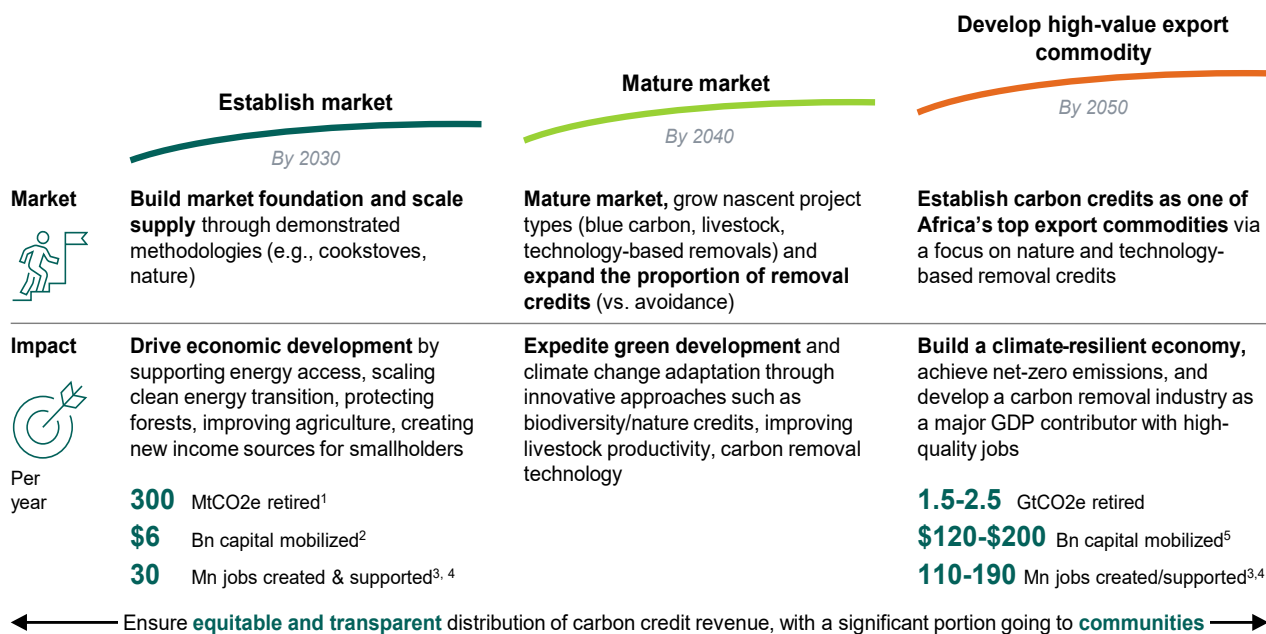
Establish market

By 2030

Mature market

By 2040

Develop high-value export commodity

By 2050

Market

Build market foundation and scale supply through demonstrated methodologies (e.g., cookstoves, nature)

Mature market, grow nascent project types (blue carbon, livestock, technology-based removals) and expand the proportion of removal credits (vs. avoidance)

Establish carbon credits as one of Africa's top export commodities via a focus on nature and technology-based removal credits

Impact

Per year

Drive economic development by supporting energy access, scaling clean energy transition, protecting forests, improving agriculture, creating new income sources for smallholders

300 MtCO2e retired$^1$

\$6 Bn capital mobilized$^2$

30 Mn jobs created & supported$^{3, 4}$

Expedite green development and climate change adaptation through innovative approaches such as biodiversity/nature credits, improving livestock productivity, carbon removal technology

Build a climate-resilient economy, achieve net-zero emissions, and develop a carbon removal industry as a major GDP contributor with high-quality jobs

1.5-2.5 GtCO2e retired

\$120-\$200 Bn capital mobilized$^5$

110-190 Mn jobs created/supported$^{3,4}$

Ensure equitable and transparent distribution of carbon credit revenue, with a significant portion going to communities